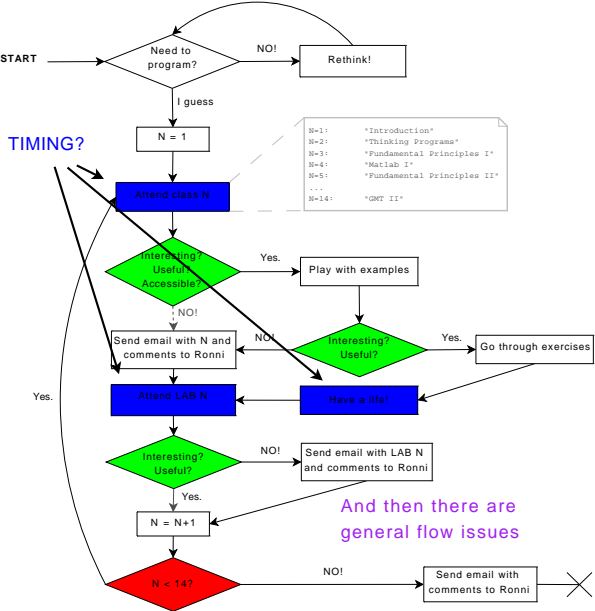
START

Need to program?

NO!

Rethink!

I guess

TIMING?

N = 1

N=1: "Introduction"
N=2: "Thinking Programs"
N=3: "Fundamental Principles I"
N=4: "Matlab I"
N=5: "Fundamental Principles II"
...
N=14: "GMT II"

Attend class N

Interesting? Useful? Accessible?

Yes.

Play with examples

NO!

Interesting? Useful?

Yes.

Go through exercises

NO!

Send email with N and comments to Ronni

Yes.

Attend LAB N

Have a life!

Interesting? Useful?

NO!

Send email with LAB N and comments to Ronni

Yes.

N = N+1

And then there are general flow issues

N < 14?

NO!

Send email with comments to Ronni